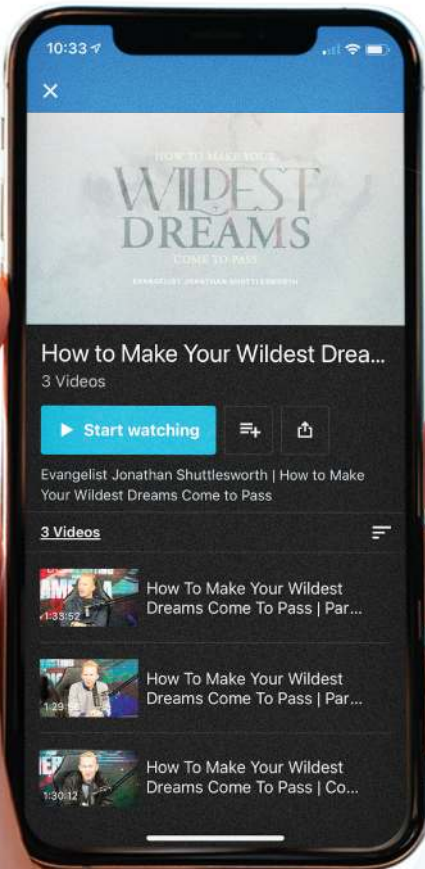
10:33

HOW TO MAKE YOUR
WILDEST
DREAMS
COME TO PASS
EVANGELIST JONATHAN SHUTTLESWORTH

How to Make Your Wildest Drea...
3 Videos

Start watching

Evangelist Jonathan Shuttlesworth | How to Make Your Wildest Dreams Come to Pass

3 Videos

1:33:52
How To Make Your Wildest Dreams Come To Pass | Par...

1:29:56
How To Make Your Wildest Dreams Come To Pass | Par...

1:30:12
How To Make Your Wildest Dreams Come To Pass | Co...